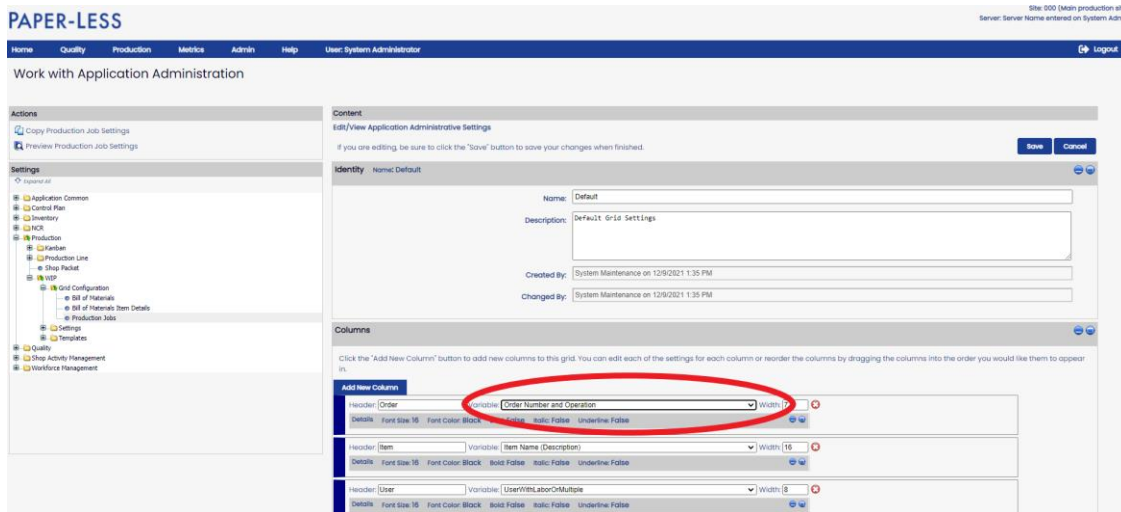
PAPER-LESS

Site: 000 (Main production si
Server: Server Name entered on System Adm

Home Quality Production Metrics Admin Help User: System Administrator Logout

Work with Application Administration

Actions
Copy Production Job Settings
Preview Production Job Settings

Settings
Expand All
Application Common
Control Plan
Inventory
NCR
Production
Kanban
Production Line
Shop Packet
WIP
Grid Configuration
Bill of Materials
Bill of Materials Item Details
Production Jobs
Settings
Templates
Quality
Shop Activity Management
Workforce Management

Content
Edit/View Application Administrative Settings
If you are editing, be sure to click the "Save" button to save your changes when finished.
Save Cancel

Identity Name: Default
Name: Default
Description: Default Grid Settings
Created By: System Maintenance on 12/9/2021 1:35 PM
Changed By: System Maintenance on 12/9/2021 1:35 PM

Columns
Click the "Add New Column" button to add new columns to this grid. You can edit each of the settings for each column or reorder the columns by dragging the columns into the order you would like them to appear in.
Add New Column
Header: Order Variable: Order Number and Operation Width: 7
Details Font Size: 16 Font Color: Black Bold: False Italic: False Underline: False
Header: Item Variable: Item Name (Description) Width: 16
Details Font Size: 16 Font Color: Black Bold: False Italic: False Underline: False
Header: User Variable: UserWithLaborOrMultiple Width: 8
Details Font Size: 16 Font Color: Black Bold: False Italic: False Underline: False